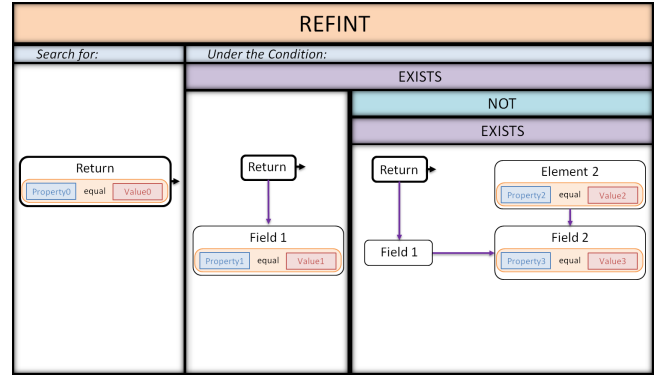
REFINT

Search for:

Under the Condition:

EXISTS

NOT

EXISTS

Return
Property0 equal Value0

Return

Field 1
Property1 equal Value1

Return

Element 2
Property2 equal Value2

Field 1

Field 2
Property3 equal Value3